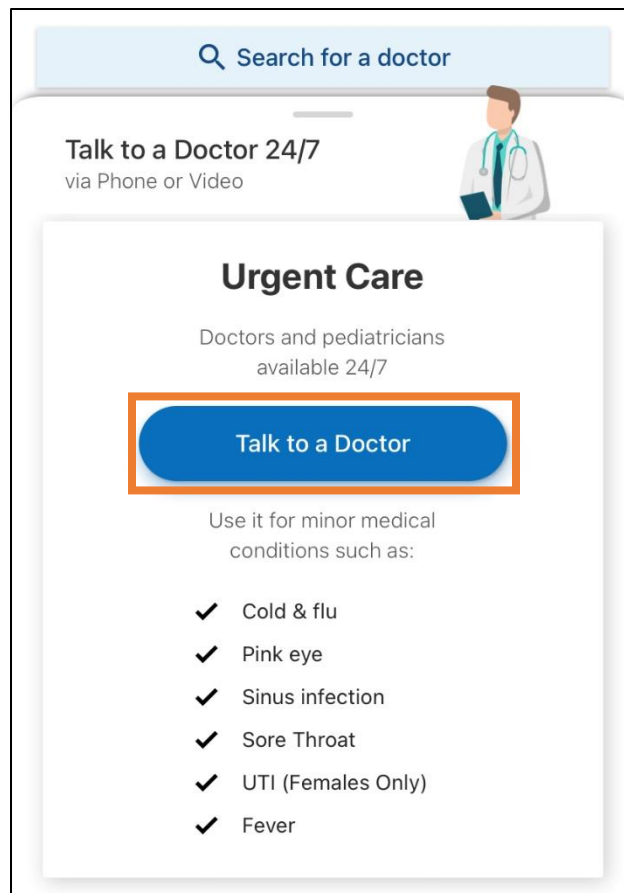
Search for a doctor

Talk to a Doctor 24/7
via Phone or Video

Urgent Care

Doctors and pediatricians available 24/7

Talk to a Doctor

Use it for minor medical conditions such as:

✔ Cold & flu
✔ Pink eye
✔ Sinus infection
✔ Sore Throat
✔ UTI (Females Only)
✔ Fever